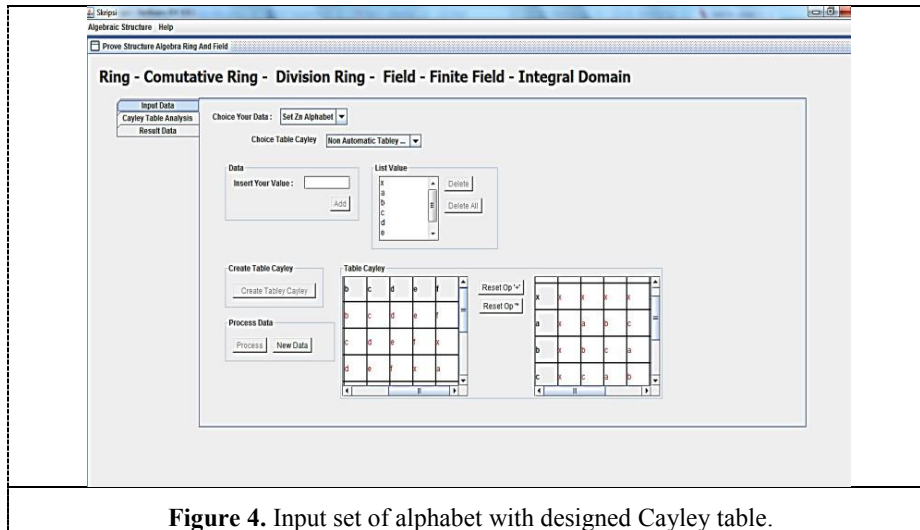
Skripsi

Algebraic Structure Help

Prove Structure Algebra Ring And Field

Ring - Comutative Ring - Division Ring - Field - Finite Field - Integral Domain

Input Data
Cayley Table Analysis
Result Data

Choice Your Data : Set Zn Alphabet

Choice Table Cayley Non Automatic Tabley ...

Data
Insert Your Value :
Add

List Value
x
a
b
c
d
e
Delete
Delete All

Create Table Cayley
Create Tabley Cayley

Process Data
Process New Data

Table Cayley

| b | c | d | e | f |
|---|---|---|---|---|
| b | c | d | e | f |
| c | d | e | f | x |
| d | e | f | x | a |

Reset Op '+'
Reset Op '*'

| x | x | x | x | x |
|---|---|---|---|---|
| a | x | a | b | c |
| b | x | b | c | a |
| c | x | c | a | b |

**Figure 4.** Input set of alphabet with designed Cayley table.